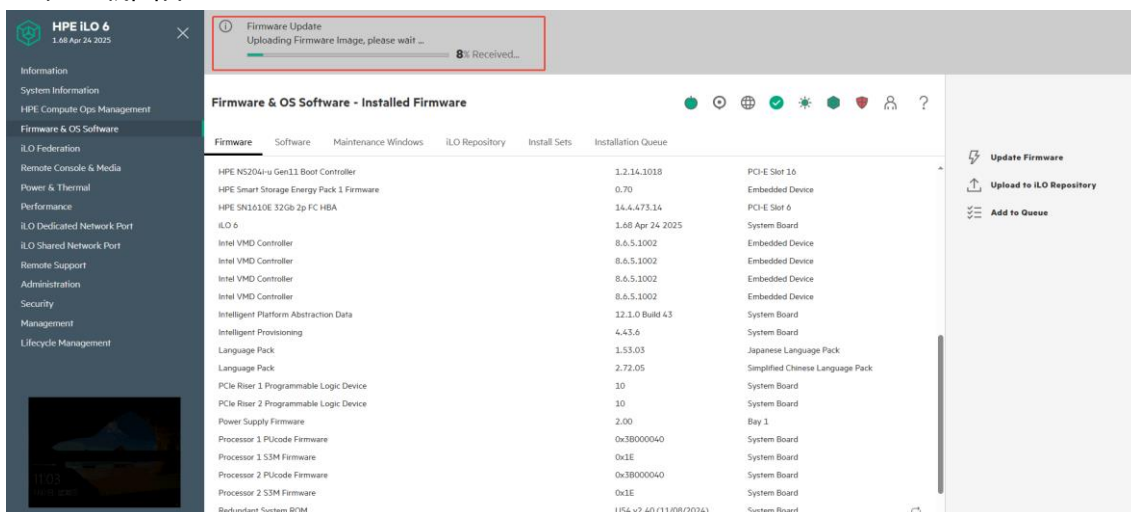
HPE iLO 6
1.68 Apr 24 2025

Information
System Information
HPE Compute Ops Management
Firmware & OS Software
iLO Federation
Remote Console & Media
Power & Thermal
Performance
iLO Dedicated Network Port
iLO Shared Network Port
Remote Support
Administration
Security
Management
Lifecycle Management

Firmware Update
Uploading Firmware Image, please wait ...
8% Received...

Firmware & OS Software - Installed Firmware

Firmware Software Maintenance Windows iLO Repository Install Sets Installation Queue

| | | |
|---|---|---|
| HPE NS204i-u Gen11 Boot Controller | 1.2.14.1018 | PCI-E Slot 16 |
| HPE Smart Storage Energy Pack 1 Firmware | 0.70 | Embedded Device |
| HPE SN1610E 32Gb 2p FC HBA | 14.4.473.14 | PCI-E Slot 6 |
| iLO 6 | 1.68 Apr 24 2025 | System Board |
| Intel VMD Controller | 8.6.5.1002 | Embedded Device |
| Intel VMD Controller | 8.6.5.1002 | Embedded Device |
| Intel VMD Controller | 8.6.5.1002 | Embedded Device |
| Intel VMD Controller | 8.6.5.1002 | Embedded Device |
| Intelligent Platform Abstraction Data | 12.1.0 Build 43 | System Board |
| Intelligent Provisioning | 4.43.6 | System Board |
| Language Pack | 1.53.03 | Japanese Language Pack |
| Language Pack | 2.72.05 | Simplified Chinese Language Pack |
| PCIe Riser 1 Programmable Logic Device | 10 | System Board |
| PCIe Riser 2 Programmable Logic Device | 10 | System Board |
| Power Supply Firmware | 2.00 | Bay 1 |
| Processor 1 PUcode Firmware | 0x3B000040 | System Board |
| Processor 1 S3M Firmware | 0x1E | System Board |
| Processor 2 PUcode Firmware | 0x3B000040 | System Board |
| Processor 2 S3M Firmware | 0x1E | System Board |
| Redundant System ROM | U54 v2.40 (11/08/2024) | System Board |

Update Firmware
Upload to iLO Repository
Add to Queue